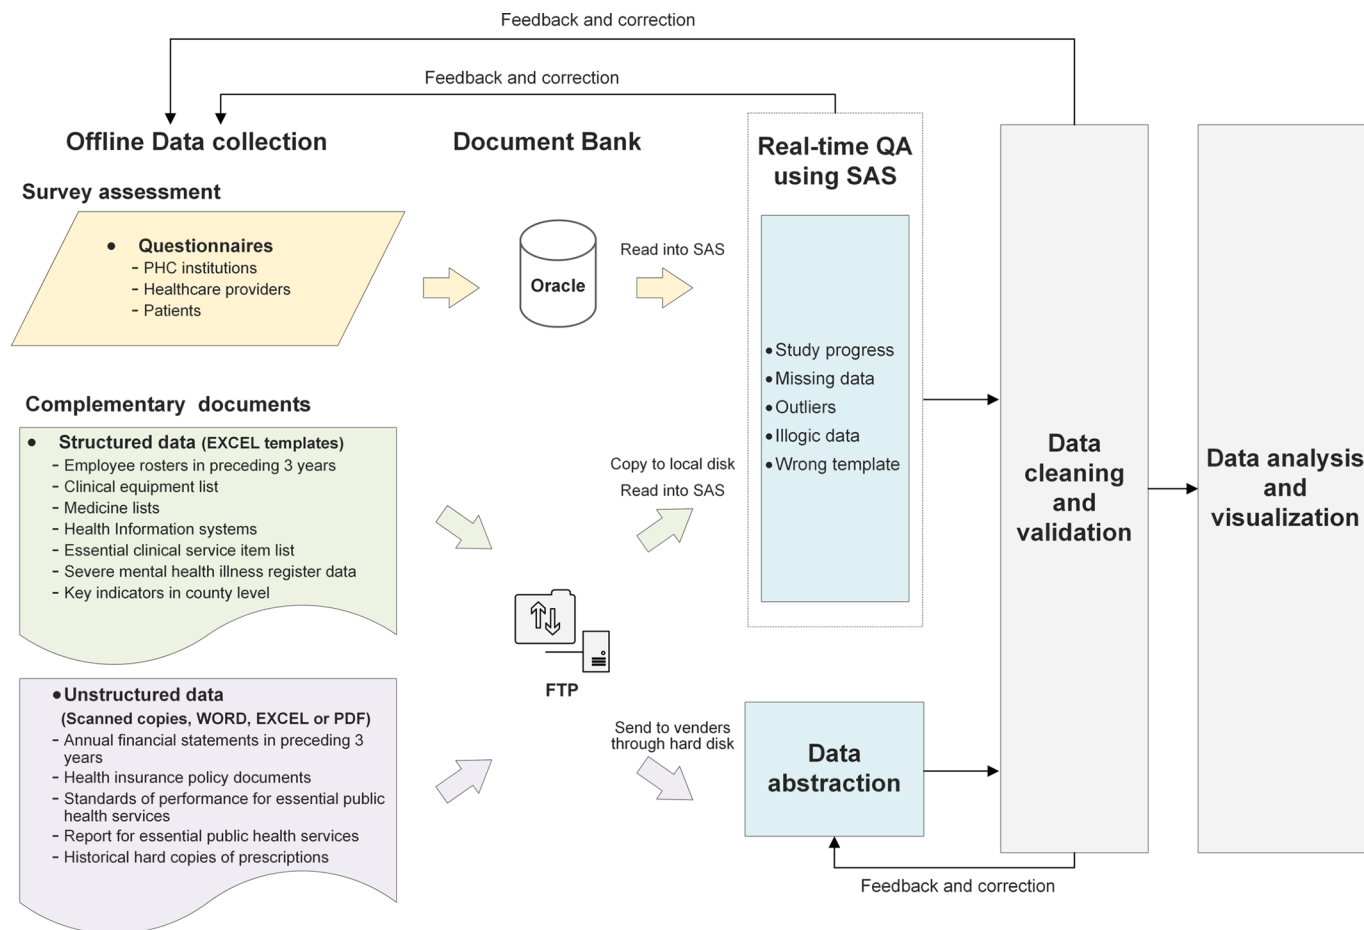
Feedback and correction

Feedback and correction

Offline Data collection

Document Bank

Real-time QA using SAS

Survey assessment

• Questionnaires
- PHC institutions
- Healthcare providers
- Patients

Oracle

Read into SAS

• Study progress
• Missing data
• Outliers
• Illogic data
• Wrong template

Complementary documents

• Structured data (EXCEL templates)
- Employee rosters in preceding 3 years
- Clinical equipment list
- Medicine lists
- Health Information systems
- Essential clinical service item list
- Severe mental health illness register data
- Key indicators in county level

Copy to local disk
Read into SAS

Data cleaning and validation

Data analysis and visualization

FTP

• Unstructured data
(Scanned copies, WORD, EXCEL or PDF)
- Annual financial statements in preceding 3 years
- Health insurance policy documents
- Standards of performance for essential public health services
- Report for essential public health services
- Historical hard copies of prescriptions

Send to venders through hard disk

Data abstraction

Feedback and correction